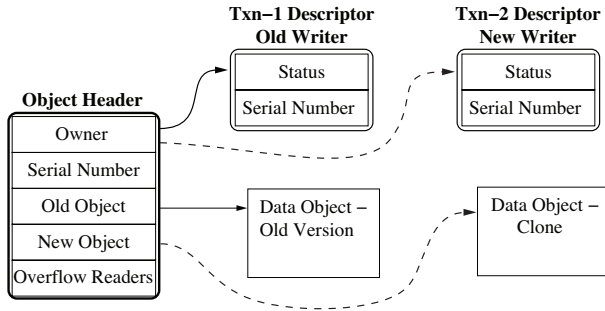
Txn−1 Descriptor
Old Writer

Status

Serial Number

Txn−2 Descriptor
New Writer

Status

Serial Number

Object Header

Owner

Serial Number

Old Object

New Object

Overflow Readers

Data Object −
Old Version

Data Object −
Clone